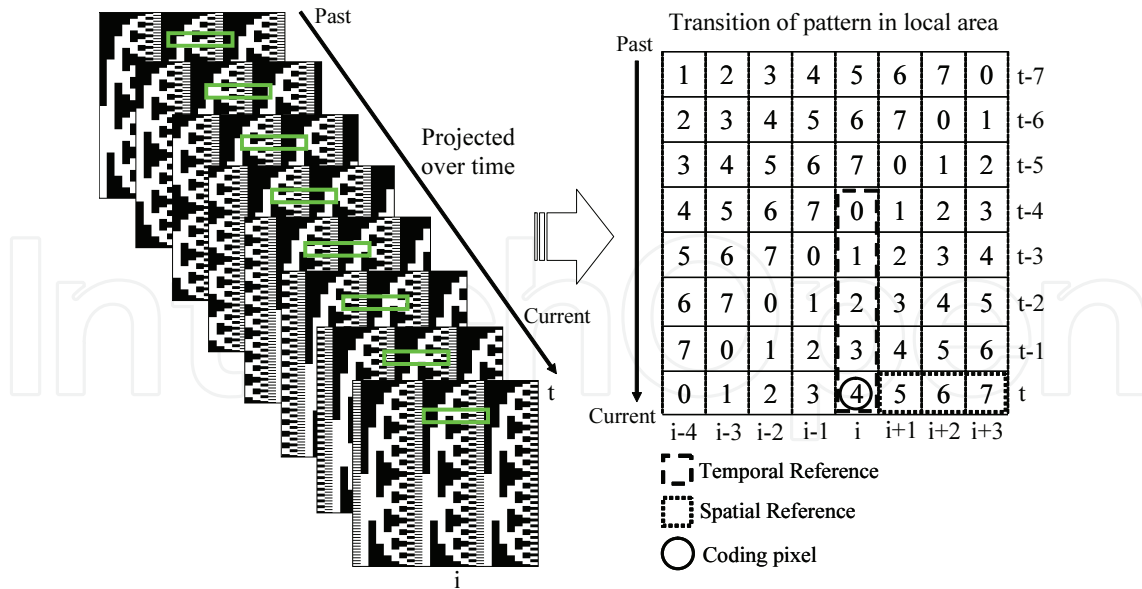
Past

Projected over time

Current

t

i

Transition of pattern in local area

Past

Current

|  | i-4 | i-3 | i-2 | i-1 | i | i+1 | i+2 | i+3 |  |
|---|---|---|---|---|---|---|---|---|---|
|  | 1 | 2 | 3 | 4 | 5 | 6 | 7 | 0 | t-7 |
|  | 2 | 3 | 4 | 5 | 6 | 7 | 0 | 1 | t-6 |
|  | 3 | 4 | 5 | 6 | 7 | 0 | 1 | 2 | t-5 |
|  | 4 | 5 | 6 | 7 | 0 | 1 | 2 | 3 | t-4 |
|  | 5 | 6 | 7 | 0 | 1 | 2 | 3 | 4 | t-3 |
|  | 6 | 7 | 0 | 1 | 2 | 3 | 4 | 5 | t-2 |
|  | 7 | 0 | 1 | 2 | 3 | 4 | 5 | 6 | t-1 |
|  | 0 | 1 | 2 | 3 | 4 | 5 | 6 | 7 | t |

Temporal Reference

Spatial Reference

Coding pixel